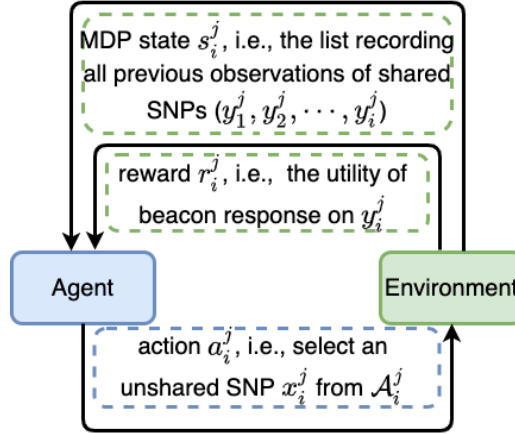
MDP state $s_i^j$, i.e., the list recording all previous observations of shared SNPs $(y_1^j, y_2^j, \cdots, y_i^j)$

reward $r_i^j$, i.e., the utility of beacon response on $y_i^j$

Agent

Environment

action $a_i^j$, i.e., select an unshared SNP $x_i^j$ from $\mathcal{A}_i^j$